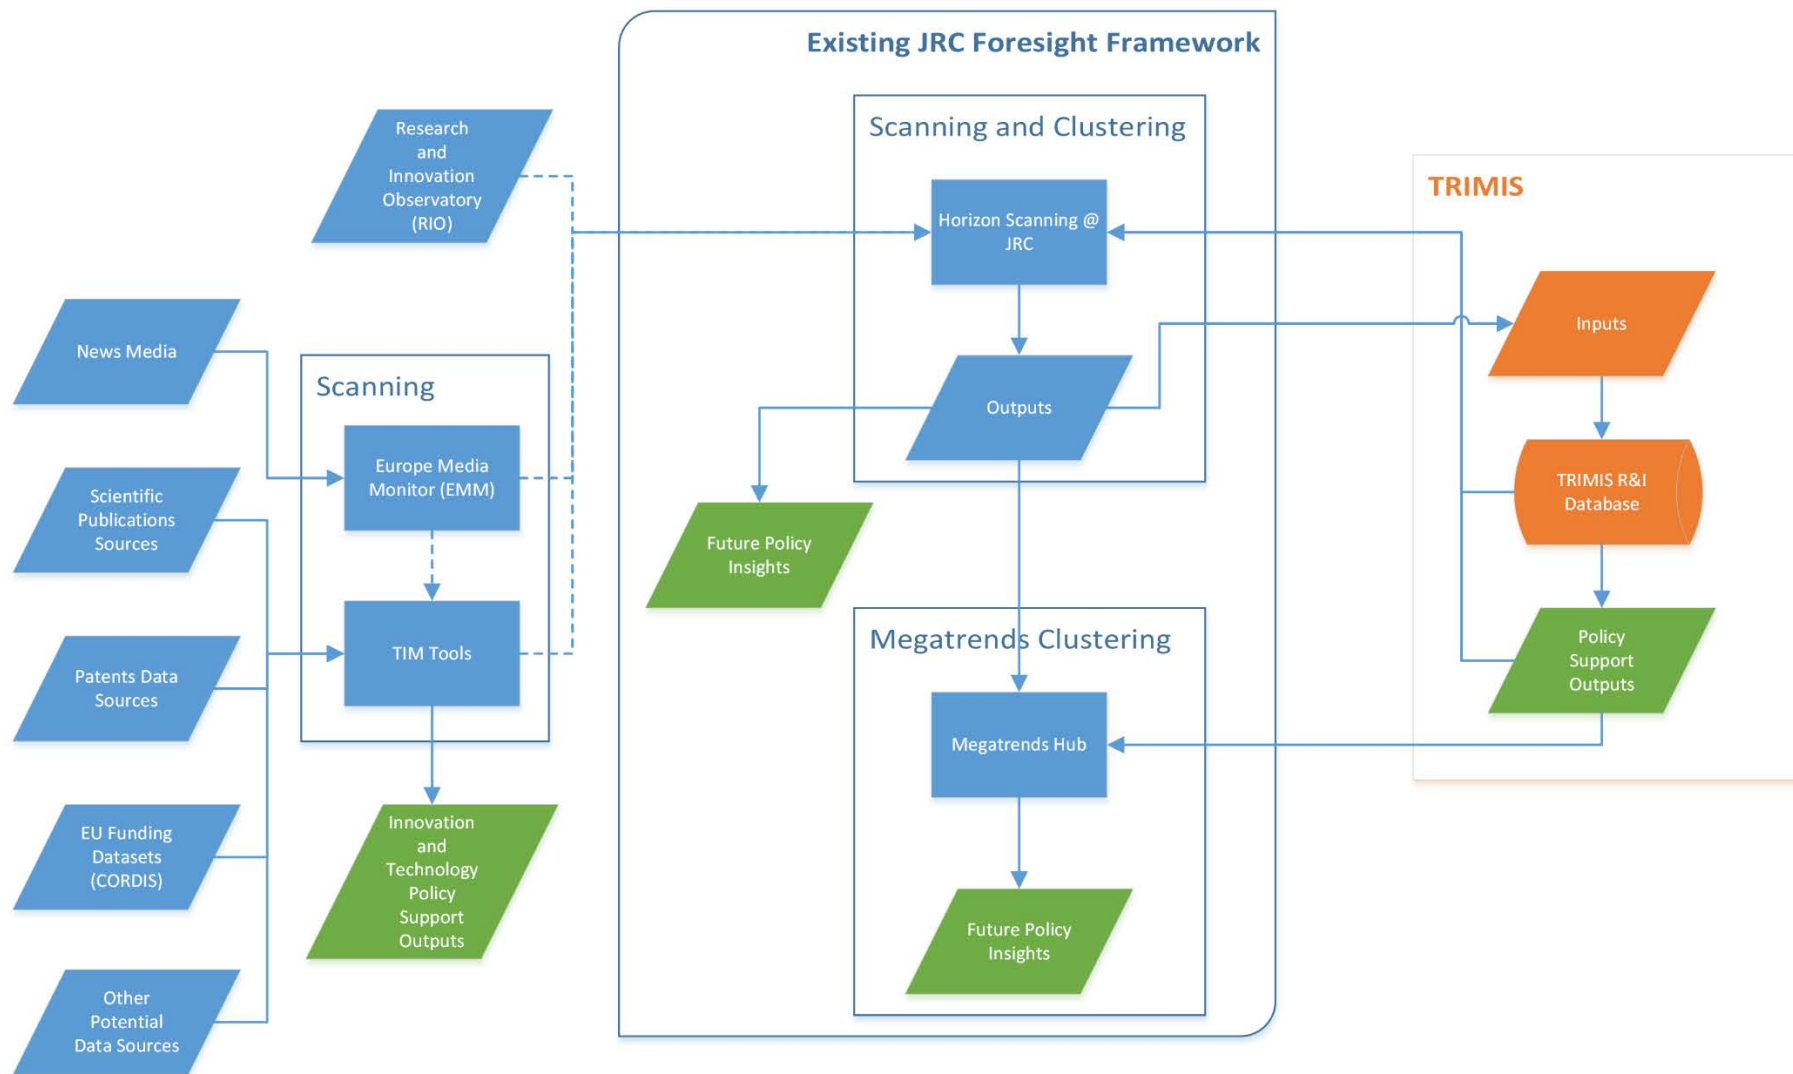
Existing JRC Foresight Framework

Research and Innovation Observatory (RIO)

Scanning and Clustering

Horizon Scanning @ JRC

Outputs

TRIMIS

Inputs

TRIMIS R&I Database

Policy Support Outputs

News Media

Scientific Publications Sources

Patents Data Sources

EU Funding Datasets (CORDIS)

Other Potential Data Sources

Scanning

Europe Media Monitor (EMM)

TIM Tools

Innovation and Technology Policy Support Outputs

Future Policy Insights

Megatrends Clustering

Megatrends Hub

Future Policy Insights